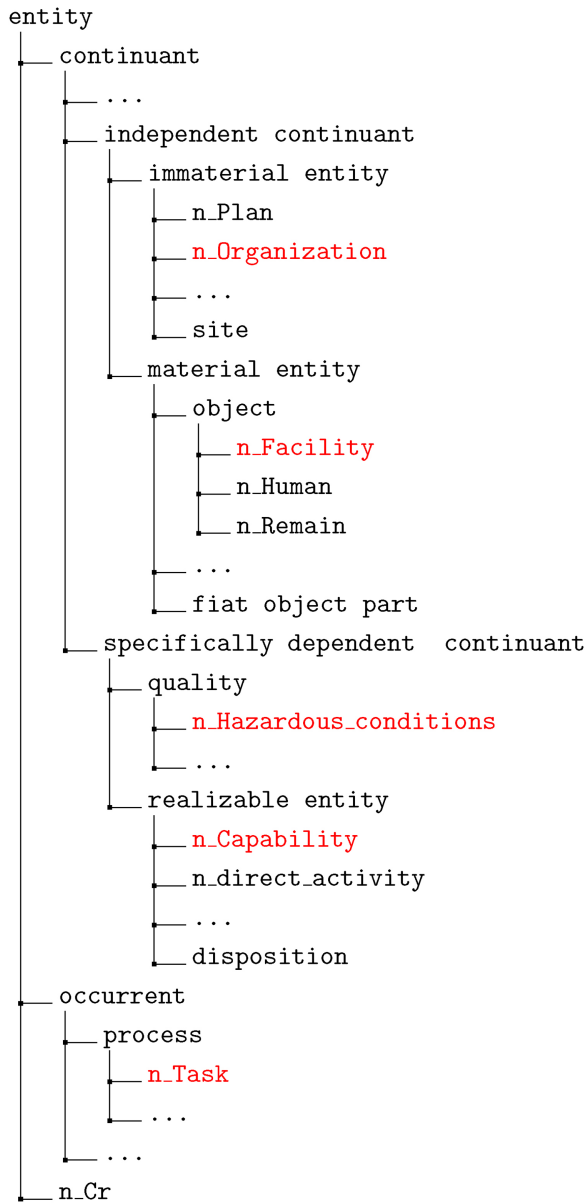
entity
continuant
...
independent continuant
immaterial entity
n_Plan
n_Organization
...
site
material entity
object
n_Facility
n_Human
n_Remain
...
fiat object part
specifically dependent continuant
quality
n_Hazardous_conditions
...
realizable entity
n_Capability
n_direct_activity
...
disposition
occurrent
process
n_Task
...
...
n_Cr